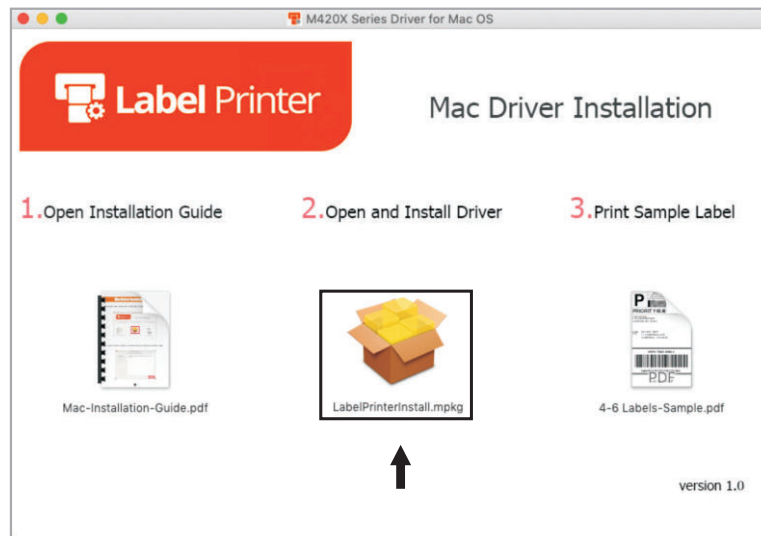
M420X Series Driver for Mac OS

Label Printer

Mac Driver Installation

1. Open Installation Guide

2. Open and Install Driver

3. Print Sample Label

Mac-Installation-Guide.pdf

LabelPrinterInstall.mpkg

P

PDF

4-6 Labels-Sample.pdf

version 1.0